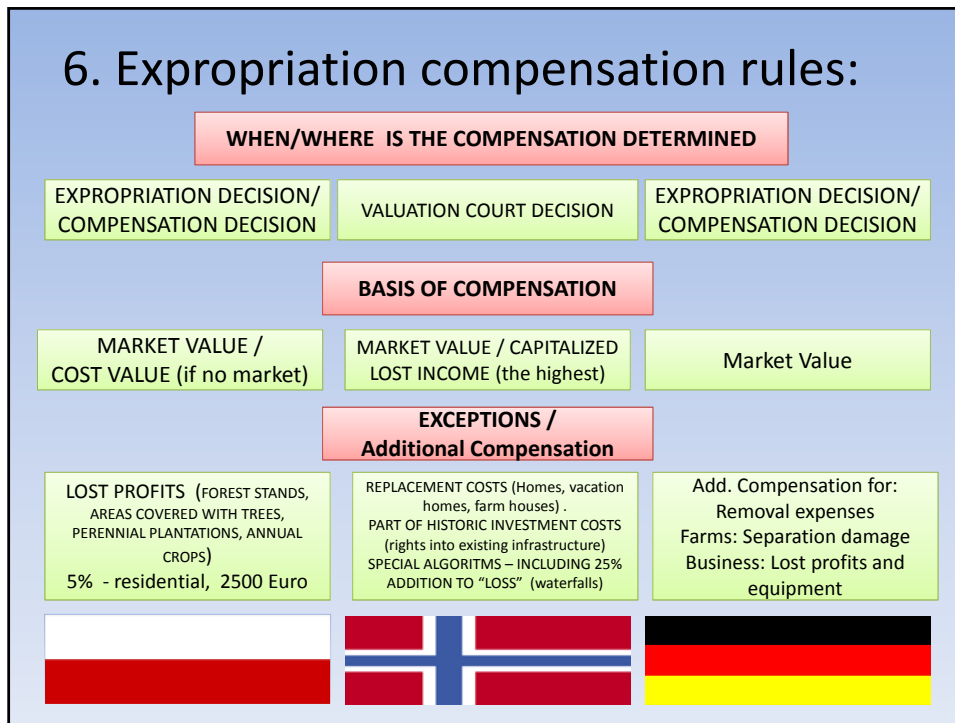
6. Expropriation compensation rules:

WHEN/WHERE IS THE COMPENSATION DETERMINED

EXPROPRIATION DECISION/ COMPENSATION DECISION

VALUATION COURT DECISION

EXPROPRIATION DECISION/ COMPENSATION DECISION

BASIS OF COMPENSATION

MARKET VALUE / COST VALUE (if no market)

MARKET VALUE / CAPITALIZED LOST INCOME (the highest)

Market Value

EXCEPTIONS / Additional Compensation

LOST PROFITS (FOREST STANDS, AREAS COVERED WITH TREES, PERENNIAL PLANTATIONS, ANNUAL CROPS) 5% - residential, 2500 Euro

REPLACEMENT COSTS (Homes, vacation homes, farm houses) . PART OF HISTORIC INVESTMENT COSTS (rights into existing infrastructure) SPECIAL ALGORITMS – INCLUDING 25% ADDITION TO "LOSS" (waterfalls)

Add. Compensation for: Removal expenses Farms: Separation damage Business: Lost profits and equipment